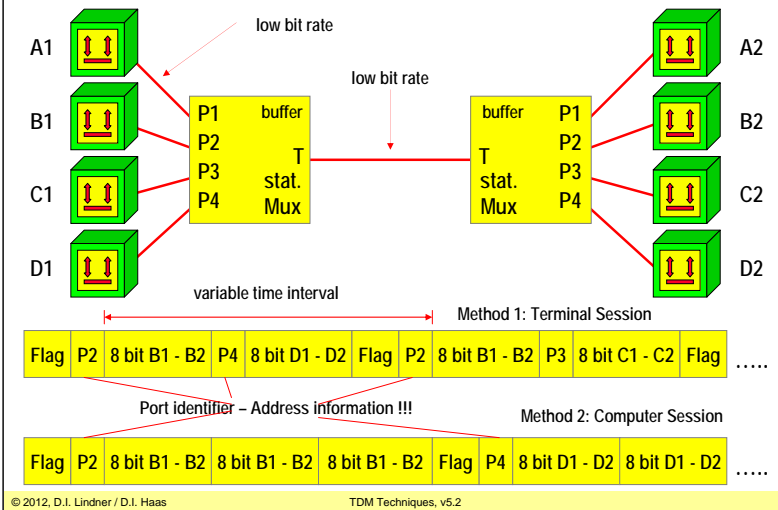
low bit rate

A1

B1

C1

D1

P1 buffer
P2
P3 T
P4 stat.
Mux

low bit rate

buffer P1
P2
T P3
stat. P4
Mux

A2

B2

C2

D2

variable time interval

Method 1: Terminal Session

| Flag | P2 | 8 bit B1 - B2 | P4 | 8 bit D1 - D2 | Flag | P2 | 8 bit B1 - B2 | P3 | 8 bit C1 - C2 | Flag |
|---|---|---|---|---|---|---|---|---|---|---|

…..

Port identifier – Address information !!!

Method 2: Computer Session

| Flag | P2 | 8 bit B1 - B2 | 8 bit B1 - B2 | 8 bit B1 - B2 | Flag | P4 | 8 bit D1 - D2 | 8 bit D1 - D2 |
|---|---|---|---|---|---|---|---|---|

…..

© 2012, D.I. Lindner / D.I. Haas TDM Techniques, v5.2